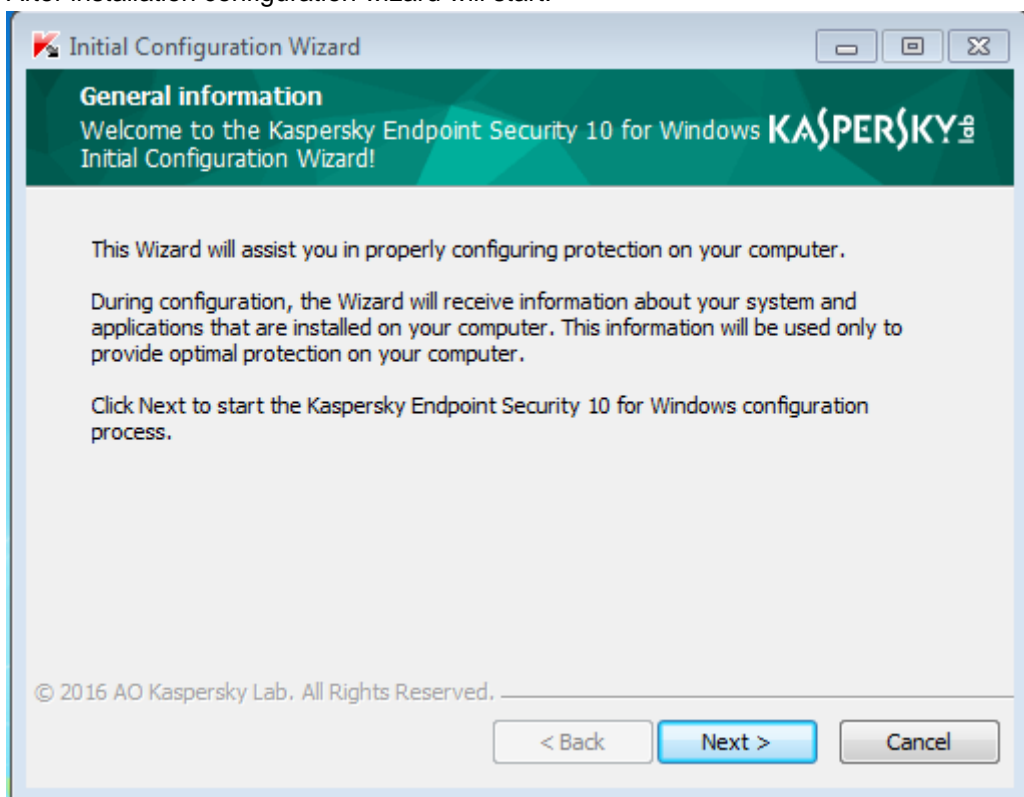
After installation configuration wizard will start.

Initial Configuration Wizard

General information
Welcome to the Kaspersky Endpoint Security 10 for Windows Initial Configuration Wizard!

KASPERSKY lab

This Wizard will assist you in properly configuring protection on your computer.

During configuration, the Wizard will receive information about your system and applications that are installed on your computer. This information will be used only to provide optimal protection on your computer.

Click Next to start the Kaspersky Endpoint Security 10 for Windows configuration process.

© 2016 AO Kaspersky Lab. All Rights Reserved.

< Back
Next >
Cancel